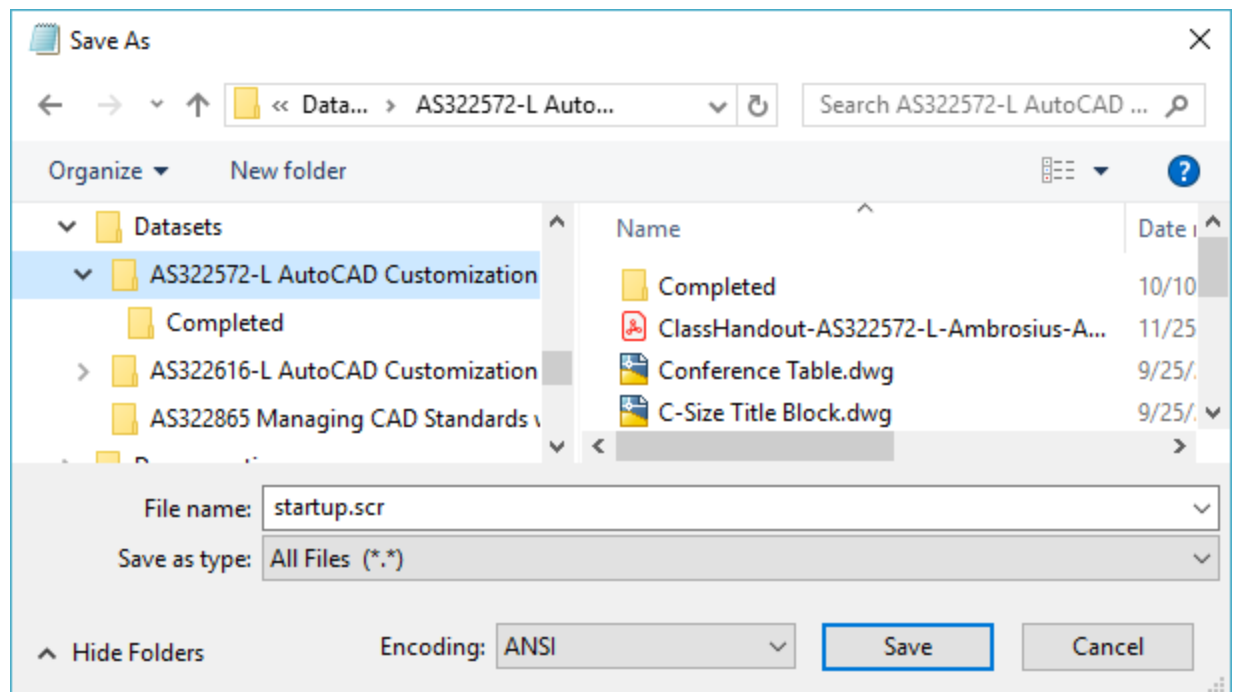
Save As

« Data... › AS322572-L Auto...

Search AS322572-L AutoCAD ...

Organize ▾ New folder

Datasets
AS322572-L AutoCAD Customization
Completed
AS322616-L AutoCAD Customization
AS322865 Managing CAD Standards v
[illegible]

| Name | Date |
|---|---|
| Completed | 10/10 |
| ClassHandout-AS322572-L-Ambrosius-A... | 11/25 |
| Conference Table.dwg | 9/25/ |
| C-Size Title Block.dwg | 9/25/ |

File name: startup.scr
Save as type: All Files (*.*)

Hide Folders

Encoding: ANSI

Save

Cancel